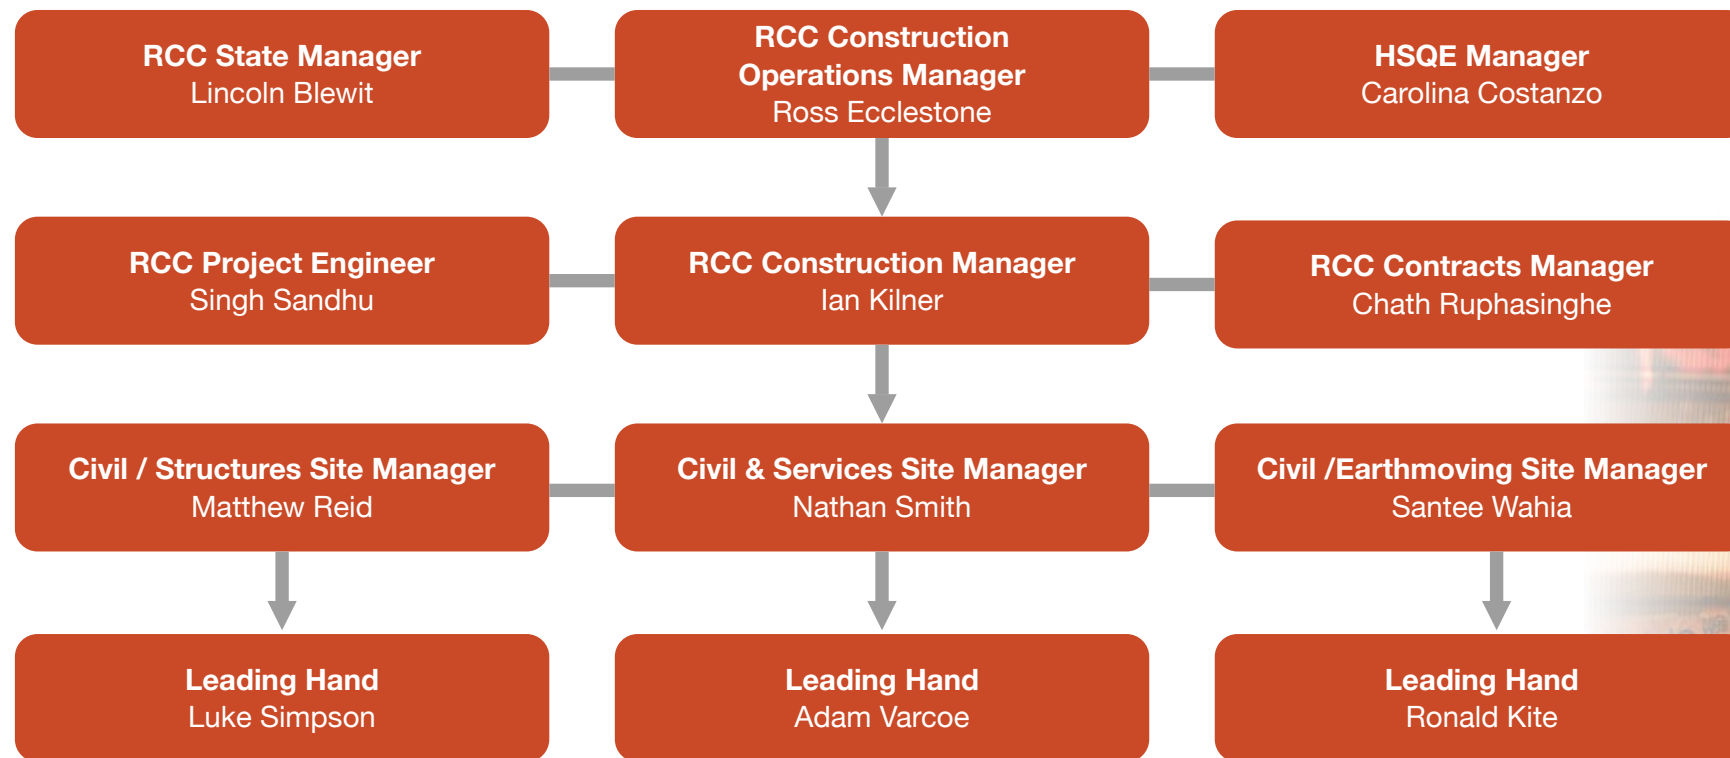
RCC State Manager
Lincoln Blewit

RCC Construction Operations Manager
Ross Ecclestone

HSQE Manager
Carolina Costanzo

RCC Project Engineer
Singh Sandhu

RCC Construction Manager
Ian Kilner

RCC Contracts Manager
Chath Ruphasinghe

Civil / Structures Site Manager
Matthew Reid

Civil & Services Site Manager
Nathan Smith

Civil /Earthmoving Site Manager
Santee Wahia

Leading Hand
Luke Simpson

Leading Hand
Adam Varcoe

Leading Hand
Ronald Kite